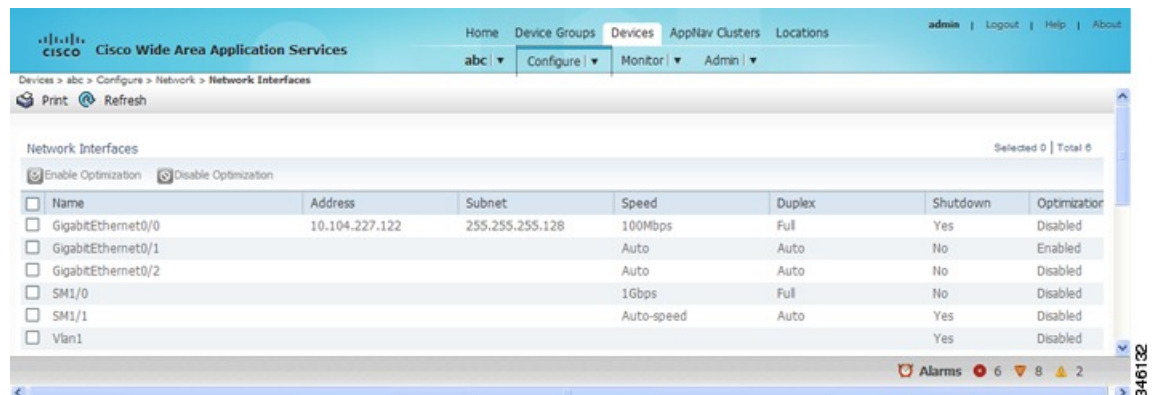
cisco Cisco Wide Area Application Services

Home Device Groups Devices AppNav Clusters Locations

admin | Logout | Help | About

abc | ▾ Configure | ▾ Monitor | ▾ Admin | ▾

Devices > abc > Configure > Network > Network Interfaces

Print Refresh

Network Interfaces

Selected 0 | Total 6

Enable Optimization Disable Optimization

| | Name | Address | Subnet | Speed | Duplex | Shutdown | Optimization |
|---|---|---|---|---|---|---|---|
| ☐ | GigabitEthernet0/0 | 10.104.227.122 | 255.255.255.128 | 100Mbps | Full | Yes | Disabled |
| ☐ | GigabitEthernet0/1 | | | Auto | Auto | No | Enabled |
| ☐ | GigabitEthernet0/2 | | | Auto | Auto | No | Disabled |
| ☐ | SM1/0 | | | 1Gbps | Full | No | Disabled |
| ☐ | SM1/1 | | | Auto-speed | Auto | Yes | Disabled |
| ☐ | Vlan1 | | | | | Yes | Disabled |

Alarms 6 8 2

346132